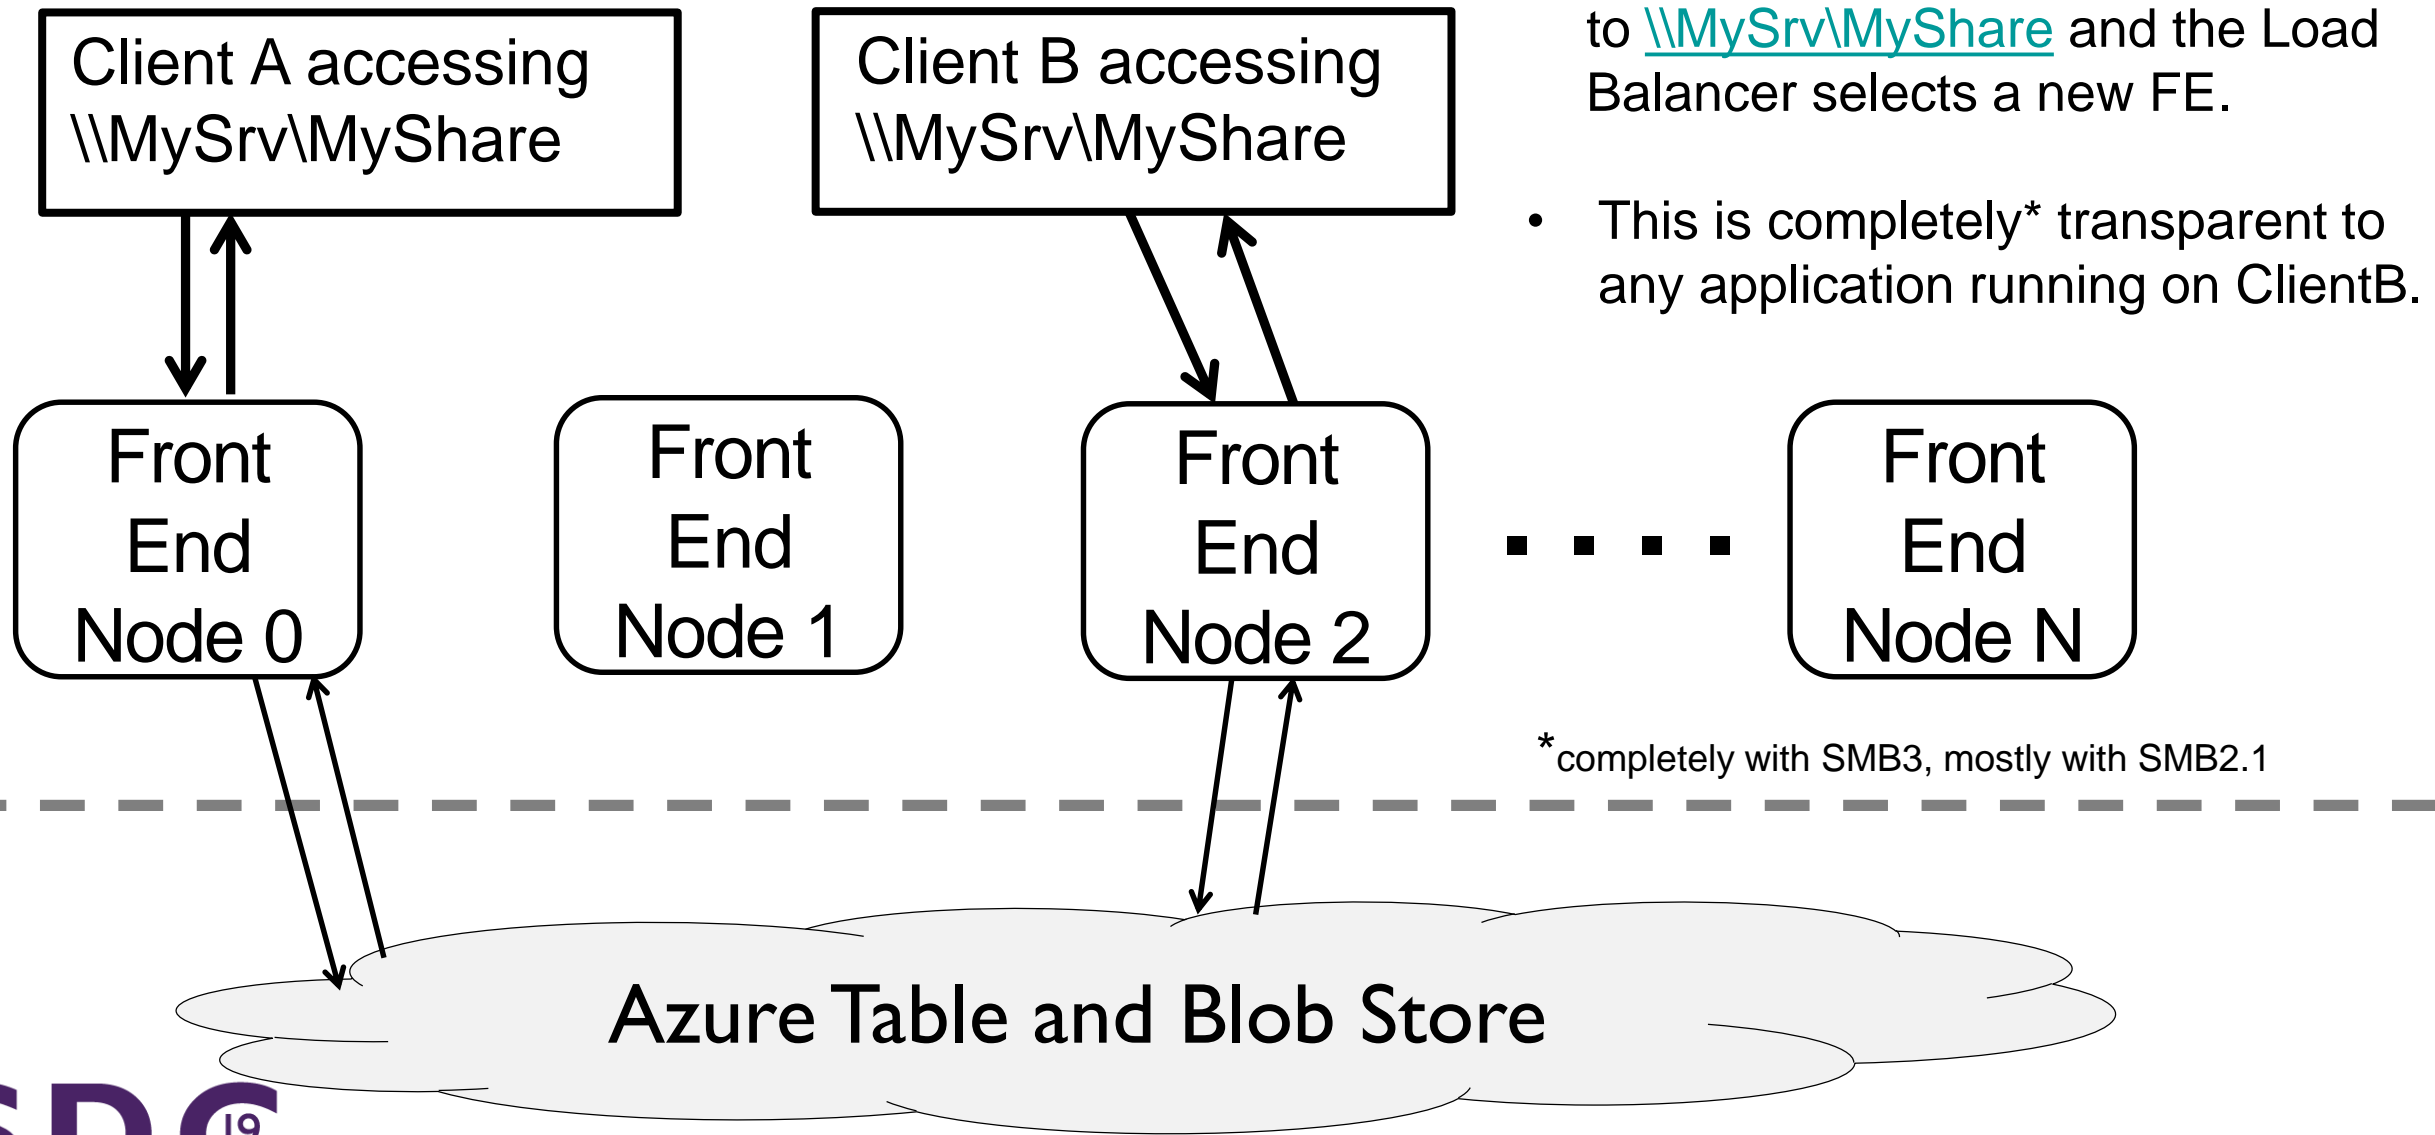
Client A accessing \\MySrv\MyShare

Client B accessing \\MySrv\MyShare

to \\MySrv\MyShare and the Load Balancer selects a new FE.

• This is completely* transparent to any application running on ClientB.

Front End Node 0

Front End Node 1

Front End Node 2

. . . .

Front End Node N

*completely with SMB3, mostly with SMB2.1

Azure Table and Blob Store

SDC 19